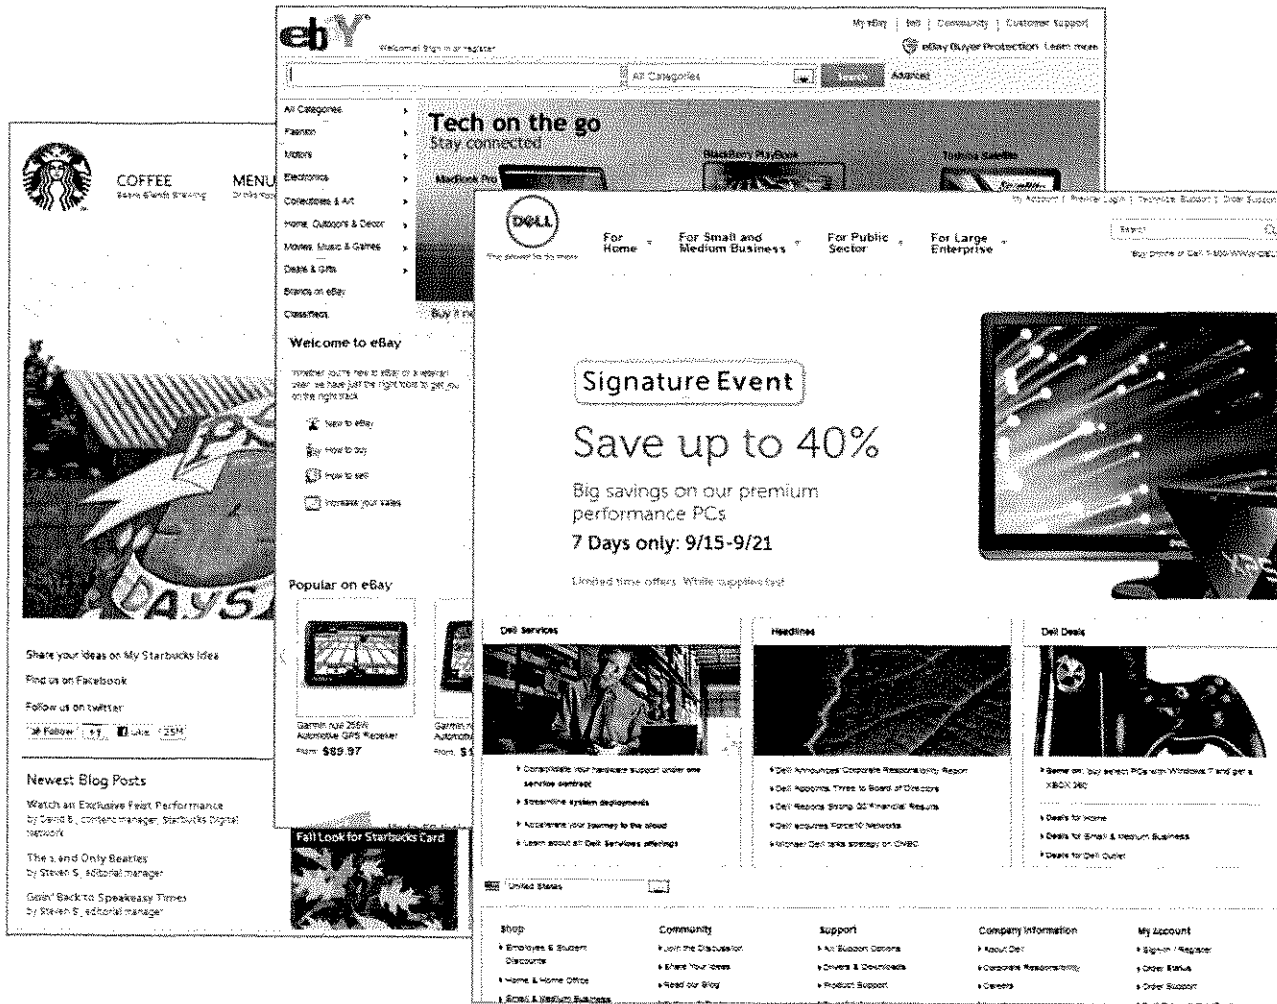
COFFEE
Beans Blends Brewing

MENU

Share your ideas on My Starbucks Idea
Find us on Facebook
Follow us on twitter
Follow Like 25M

Newest Blog Posts
Watch an Exclusive Feist Performance
by David S., content manager, Starbucks Digital Network

The 1 and Only Beatles
by Steven S., editorial manager

Goin' Back to Speakeasy Times
by Steven S., editorial manager

Fall Look for Starbucks Card

ebY
Welcome! Sign in or register
My eBay | Sell | Community | Customer Support
eBay Buyer Protection Learn more
All Categories
Search
Advanced

All Categories
Fashion
Motors
Electronics
Collectibles & Art
Home, Outdoors & Decor
Movies, Music & Games
Deals & Gifts
Brands on eBay
Classifieds

Tech on the go
Stay connected
MacBook Pro
BlackBerry PlayBook
Toshiba Satellite

Welcome to eBay
Whether you're new to eBay or a veteran user, we have just the right tools to get you on the right track
New to eBay
How to buy
How to sell
Increase your sales

Popular on eBay
Garmin nuvi 2555 Automotive GPS Receiver
From $89.97

DELL
The power to do more
For Home
For Small and Medium Business
For Public Sector
For Large Enterprise
My Account | Premier Login | Technical Support | Order Support
Search
Buy online or Call 1-800-WWW-DELL

Signature Event
Save up to 40%
Big savings on our premium performance PCs
7 Days only: 9/15-9/21
Limited time offers. While supplies last.

Dell Services
Consolidate your hardware support under one service contract
Streamline system deployments
Accelerate your journey to the cloud
Learn about all Dell Services offerings

Headlines
Dell Announces Corporate Responsibility Report
Dell Appoints Three to Board of Directors
Dell Reports Strong Q2 Financial Results
Dell acquires Force10 Networks
Michael Dell talks strategy on CNBC

Dell Deals
Game on: buy select PCs with Windows 7 and get a XBOX 360
Deals for Home
Deals for Small & Medium Business
Deals for Dell Outlet

United States

Shop
Employee & Student Discounts
Home & Home Office
Small & Medium Business

Community
Join the Discussion
Share Your Ideas
Read our Blog

Support
All Support Options
Drivers & Downloads
Product Support

Company Information
About Dell
Corporate Responsibility
Careers

My Account
Sign-in / Register
Order Status
Order Support